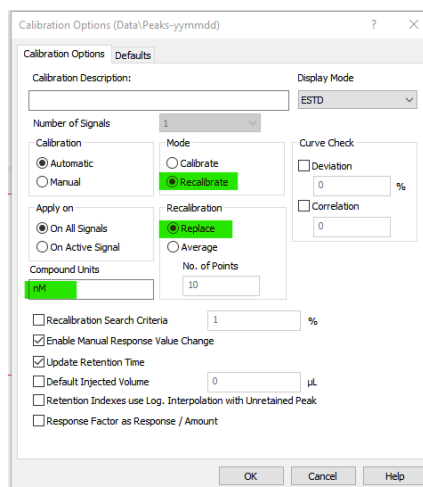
Calibration Options (Data\Peaks-yymmdd) ? X

Calibration Options
Defaults

Calibration Description:

Display Mode

ESTD

Number of Signals
1

Calibration
Automatic
Manual

Mode
Calibrate
Recalibrate

Curve Check
Deviation
0
%
Correlation
0

Apply on
On All Signals
On Active Signal

Recalibration
Replace
Average
No. of Points
10

Compound Units
nM

Recalibration Search Criteria
1
%

Enable Manual Response Value Change

Update Retention Time

Default Injected Volume
0
µL

Retention Indexes use Log. Interpolation with Unretained Peak

Response Factor as Response / Amount

OK
Cancel
Help